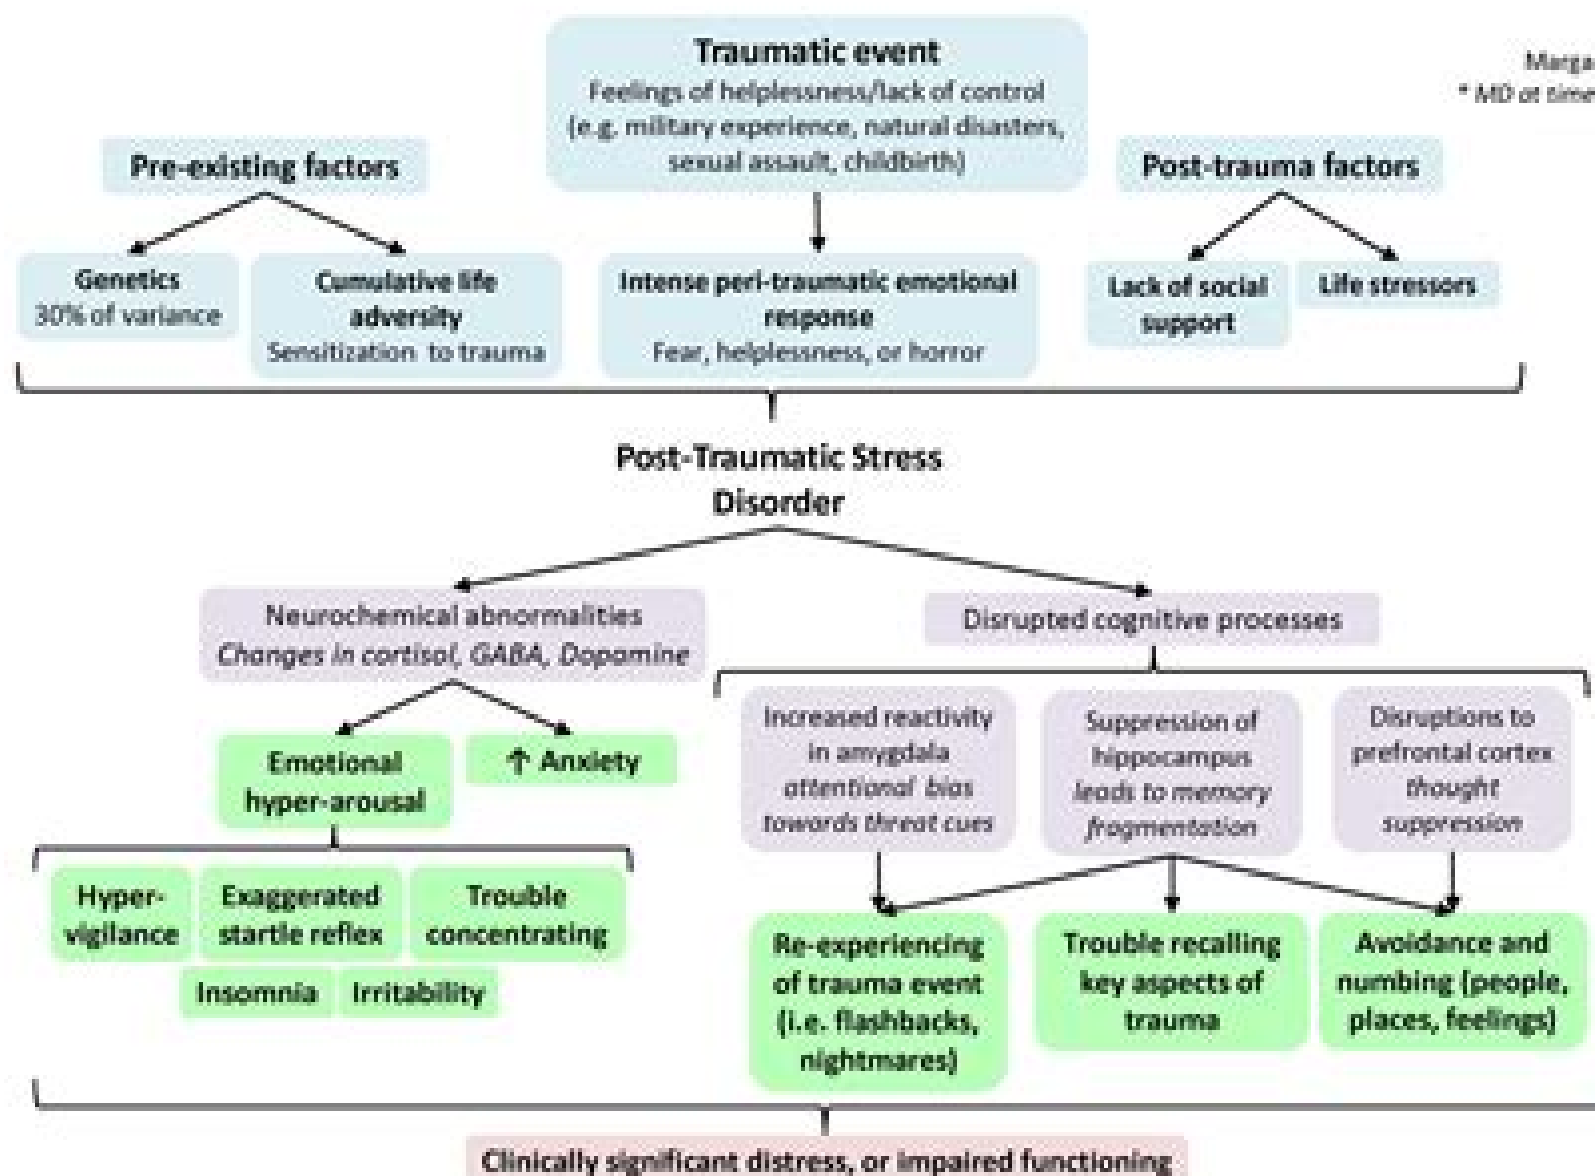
Traumatic event
Feelings of helplessness/lack of control (e.g. military experience, natural disasters, sexual assault, childbirth)

Marga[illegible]
* MD at time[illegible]

Pre-existing factors

Post-trauma factors

Genetics
30% of variance

Cumulative life adversity
Sensitization to trauma

Intense peri-traumatic emotional response
Fear, helplessness, or horror

Lack of social support

Life stressors

Post-Traumatic Stress Disorder

Neurochemical abnormalities
*Changes in cortisol, GABA, Dopamine*

Disrupted cognitive processes

Emotional hyper-arousal

↑ Anxiety

Increased reactivity in amygdala
*attentional bias towards threat cues*

Suppression of hippocampus
*leads to memory fragmentation*

Disruptions to prefrontal cortex
*thought suppression*

Hyper-vigilance

Exaggerated startle reflex

Trouble concentrating

Insomnia

Irritability

Re-experiencing of trauma event (i.e. flashbacks, nightmares)

Trouble recalling key aspects of trauma

Avoidance and numbing (people, places, feelings)

Clinically significant distress, or impaired functioning